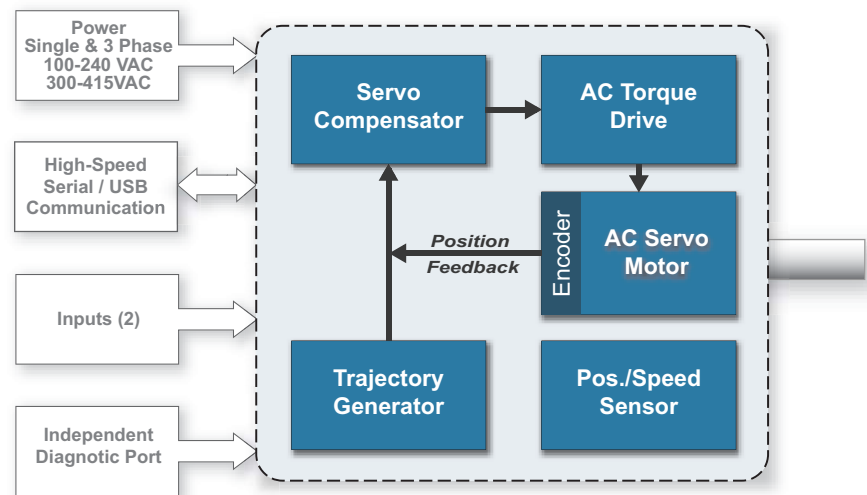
Power
Single & 3 Phase
100-240 VAC
300-415VAC

High-Speed
Serial / USB
Communication

Inputs (2)

Independent
Diagnotic Port

Servo
Compensator

AC Torque
Drive

Encoder

AC Servo
Motor

Position
Feedback

Trajectory
Generator

Pos./Speed
Sensor